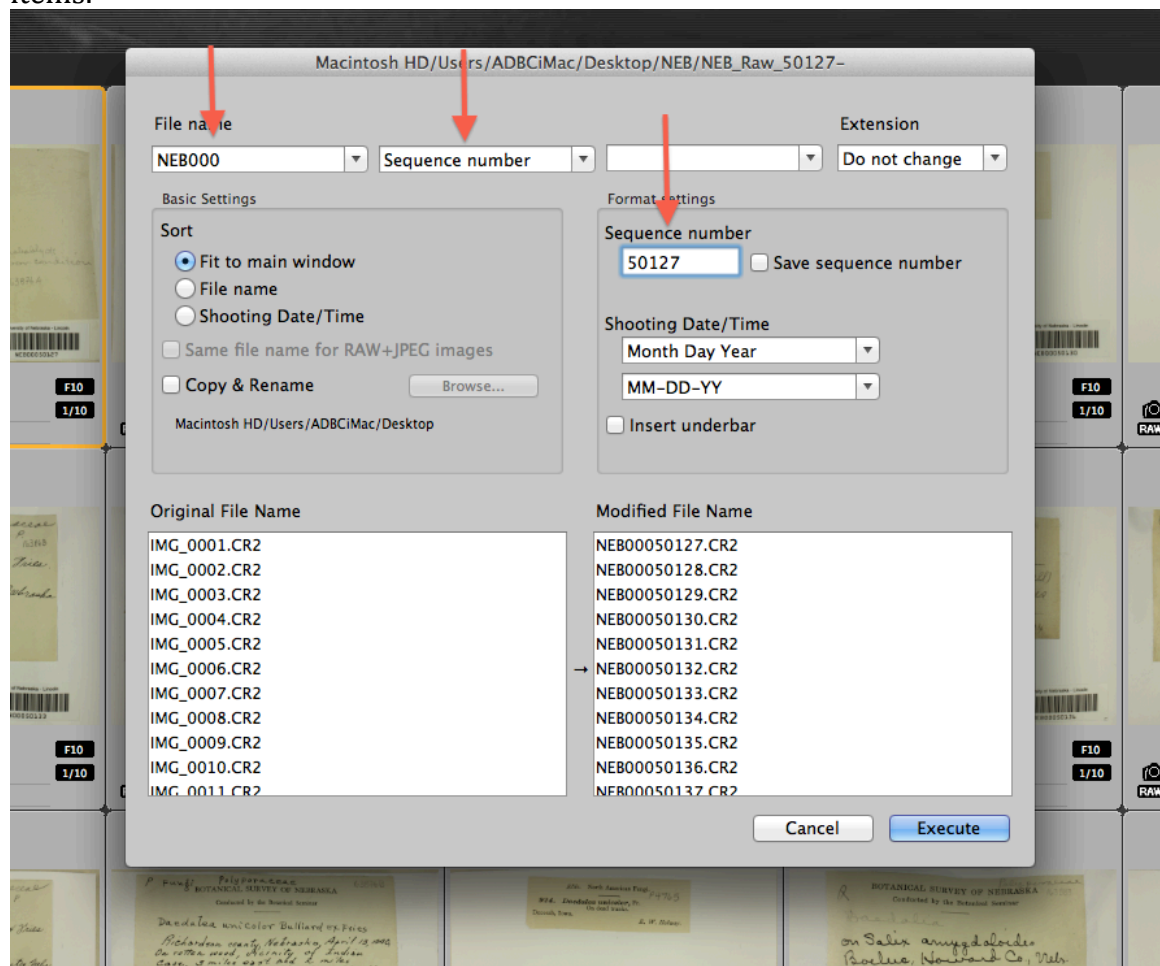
items.

Macintosh HD/Users/ADBCiMac/Desktop/NEB/NEB_Raw_50127-

File name
NEB000
Sequence number
Extension
Do not change

Basic Settings
Sort
Fit to main window
File name
Shooting Date/Time
Same file name for RAW+JPEG images
Copy & Rename
Browse...
Macintosh HD/Users/ADBCiMac/Desktop

Format settings
Sequence number
50127
Save sequence number
Shooting Date/Time
Month Day Year
MM-DD-YY
Insert underbar

Original File Name
IMG_0001.CR2
IMG_0002.CR2
IMG_0003.CR2
IMG_0004.CR2
IMG_0005.CR2
IMG_0006.CR2
IMG_0007.CR2
IMG_0008.CR2
IMG_0009.CR2
IMG_0010.CR2
IMG_0011.CR2

Modified File Name
NEB00050127.CR2
NEB00050128.CR2
NEB00050129.CR2
NEB00050130.CR2
NEB00050131.CR2
NEB00050132.CR2
NEB00050133.CR2
NEB00050134.CR2
NEB00050135.CR2
NEB00050136.CR2
NEB00050137.CR2

Cancel
Execute

F10
1/10
F10
1/10
F10
1/10
F10
1/10
RAW
RAW

BOTANICAL SURVEY OF NEBRASKA
Daedalea unicolor Bullard ex Fries
Richardson county, Nebraska
BOTANICAL SURVEY OF NEBRASKA
on Salix amygdaloides
Boelus, Howard Co, Neb.